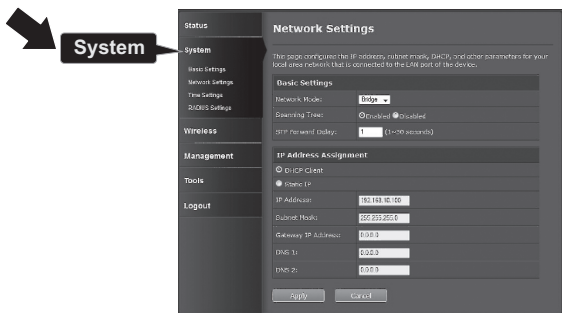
System

Status

System

Basic Settings

Network Settings

Time Settings

RADIUS Settings

Wireless

Management

Tools

Logout

Network Settings

This page configures the IP address, subnet mask, DHCP, and other parameters for your local area network that is connected to the LAN port of the device.

Basic Settings

Network Mode: Bridge

Spanning Tree: Enabled Disabled

STP Forward Delay: 1 (1~30 seconds)

IP Address Assignment

DHCP Client

Static IP

IP Address: 192.168.10.100

Subnet Mask: 255.255.255.0

Gateway IP Address: 0.0.0.0

DNS 1: 0.0.0.0

DNS 2: 0.0.0.0

Apply Cancel